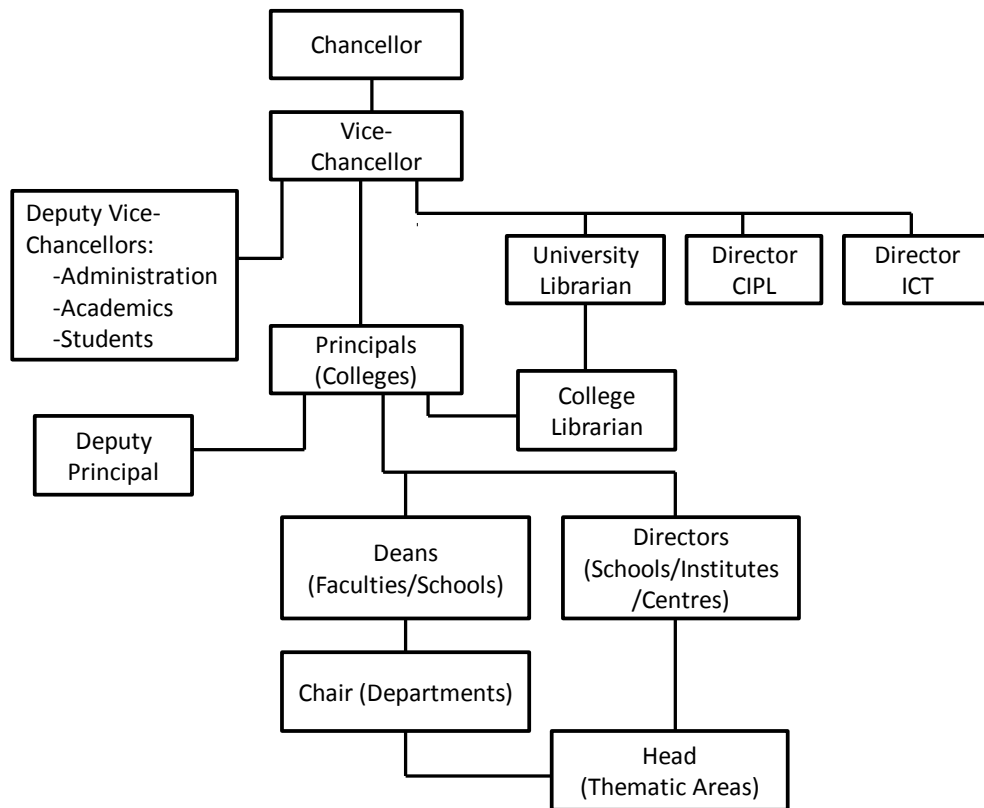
Chancellor

Vice-Chancellor

Deputy Vice-Chancellors:
-Administration
-Academics
-Students

University Librarian

Director CIPL

Director ICT

Principals (Colleges)

College Librarian

Deputy Principal

Deans (Faculties/Schools)

Directors (Schools/Institutes /Centres)

Chair (Departments)

Head (Thematic Areas)